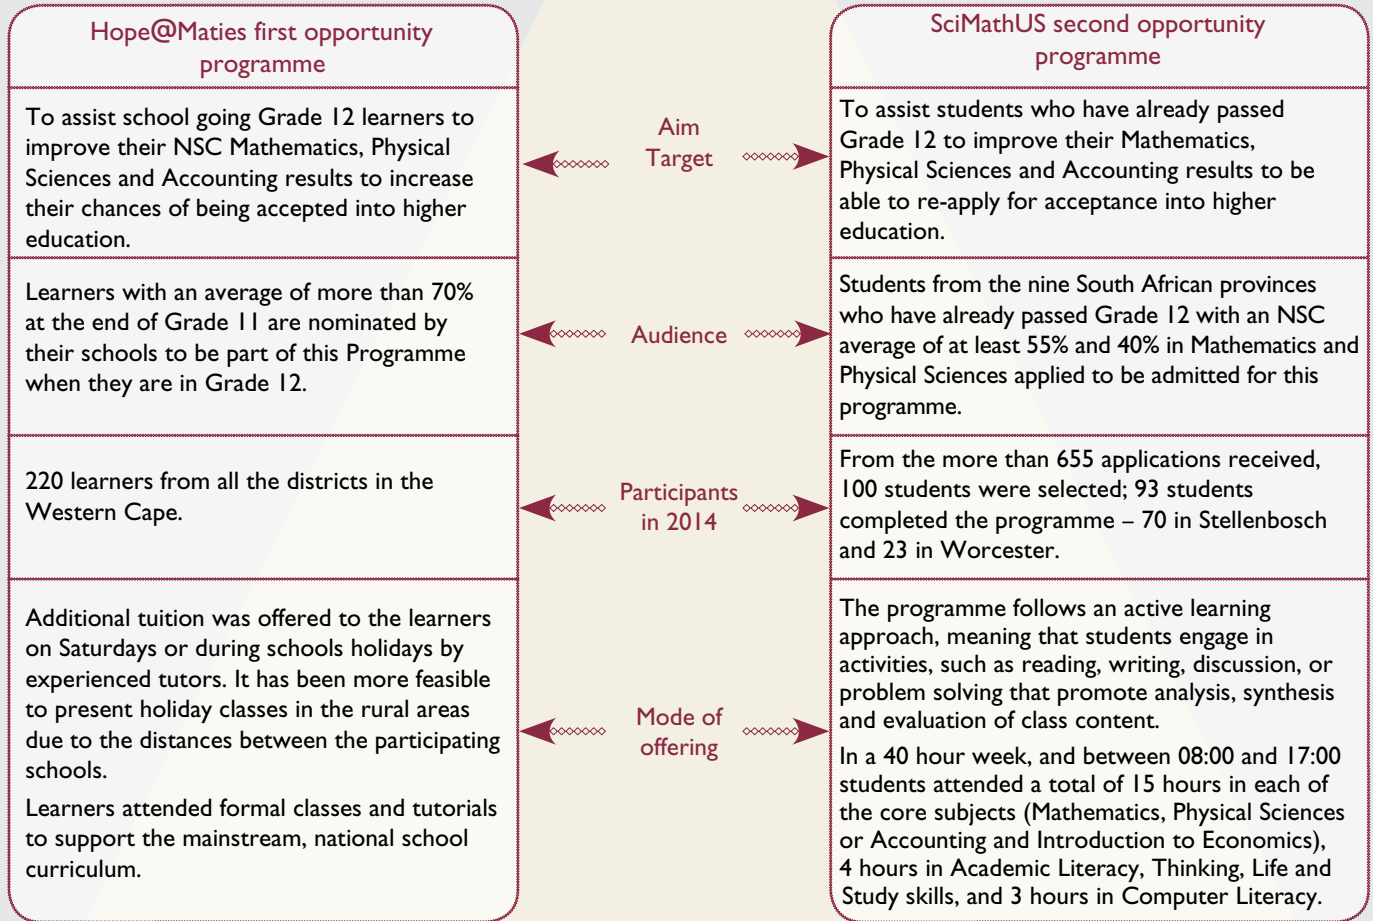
Hope@Maties first opportunity programme

To assist school going Grade 12 learners to improve their NSC Mathematics, Physical Sciences and Accounting results to increase their chances of being accepted into higher education.

Learners with an average of more than 70% at the end of Grade 11 are nominated by their schools to be part of this Programme when they are in Grade 12.

220 learners from all the districts in the Western Cape.

Additional tuition was offered to the learners on Saturdays or during schools holidays by experienced tutors. It has been more feasible to present holiday classes in the rural areas due to the distances between the participating schools.

Learners attended formal classes and tutorials to support the mainstream, national school curriculum.

Aim
Target

Audience

Participants in 2014

Mode of offering

SciMathUS second opportunity programme

To assist students who have already passed Grade 12 to improve their Mathematics, Physical Sciences and Accounting results to be able to re-apply for acceptance into higher education.

Students from the nine South African provinces who have already passed Grade 12 with an NSC average of at least 55% and 40% in Mathematics and Physical Sciences applied to be admitted for this programme.

From the more than 655 applications received, 100 students were selected; 93 students completed the programme – 70 in Stellenbosch and 23 in Worcester.

The programme follows an active learning approach, meaning that students engage in activities, such as reading, writing, discussion, or problem solving that promote analysis, synthesis and evaluation of class content.

In a 40 hour week, and between 08:00 and 17:00 students attended a total of 15 hours in each of the core subjects (Mathematics, Physical Sciences or Accounting and Introduction to Economics), 4 hours in Academic Literacy, Thinking, Life and Study skills, and 3 hours in Computer Literacy.